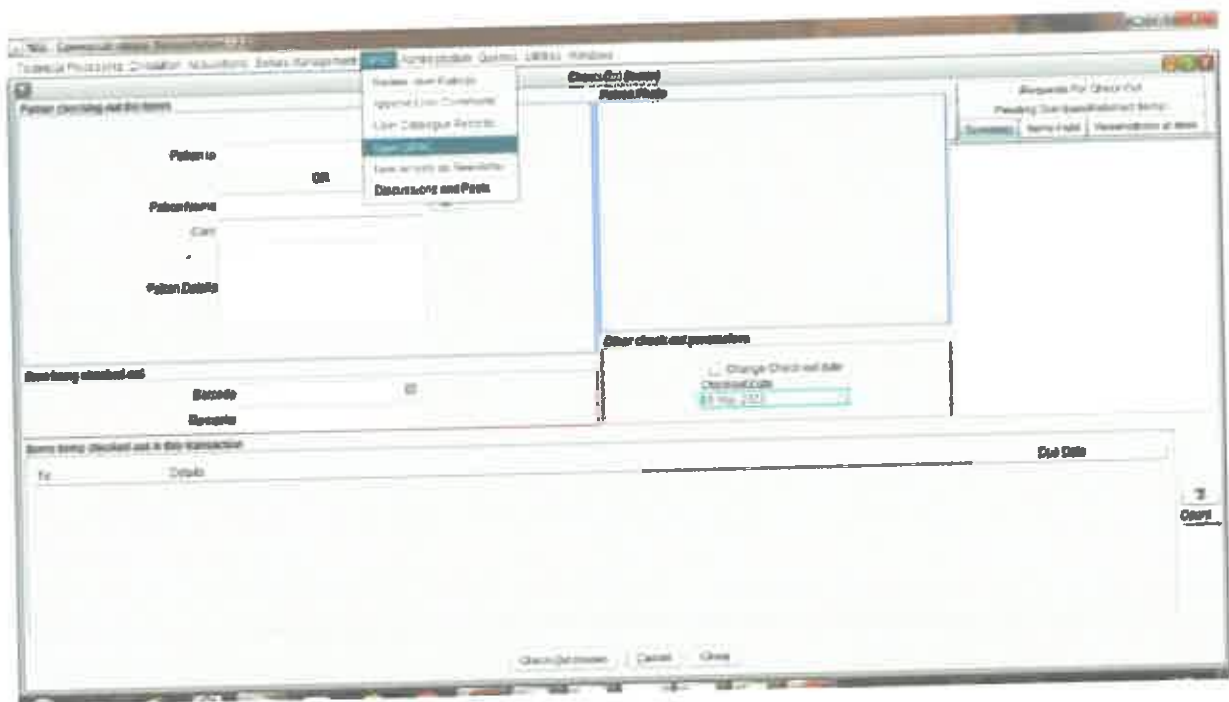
NGL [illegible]

Technical Processing Circulation Acquisitions Serials Management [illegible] Administration Queries Utilities Windows

Review User Ratings
Approve User Comments
User Catalogue Records
Open OPAC
New arrivals as Newsletter
Discussions and Posts

Patron checking out the items

Patron id

OR

Patron Name

Card

Patron Details

Check Out (Items)

Patron Photo

Requests For Check Out

Pending Overdues/Returned Items

Summary | Items Held | Reservations at desk

Other check out parameters

Change Check out date

Checkout Date

03 May 2017

Item being checked out

Barcode

Remarks

Items being checked out in this transaction

Due Date

Tx | Details

Count

Check Out (Items) | Cancel | Close